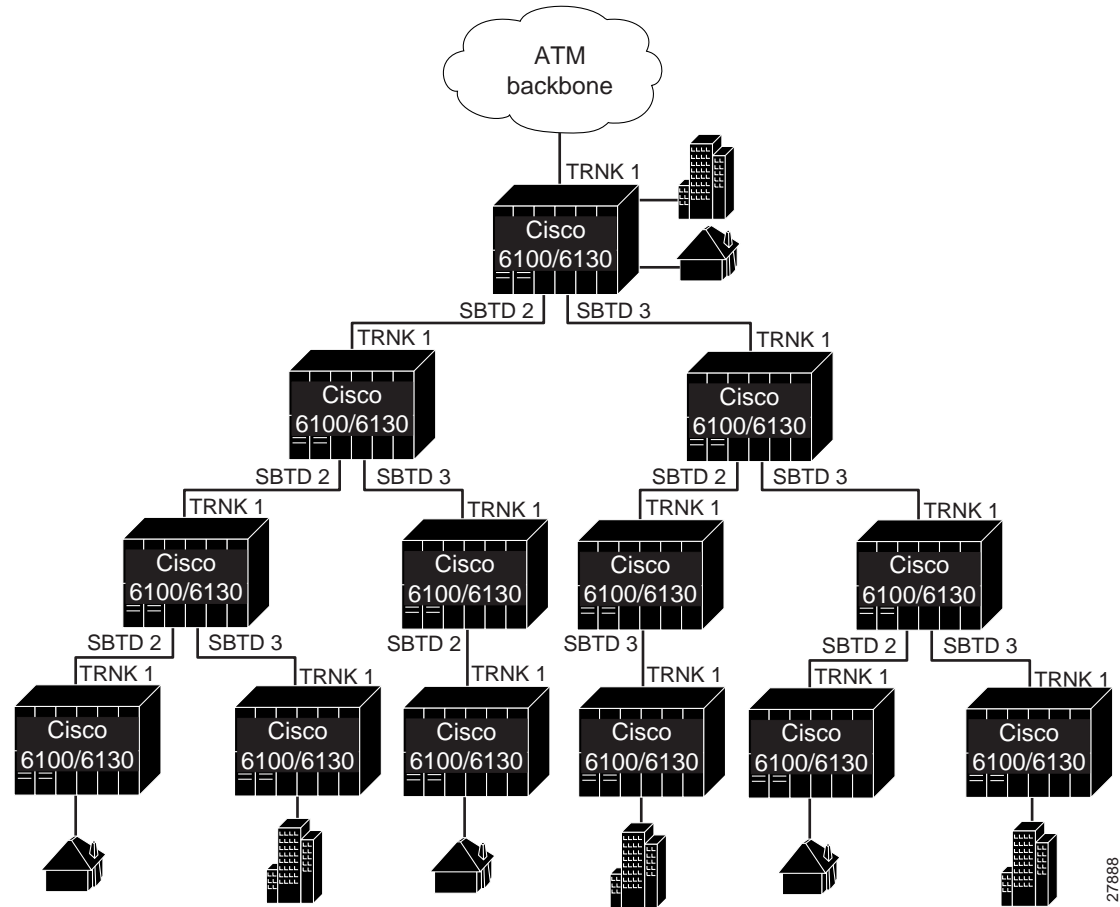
ATM backbone

TRNK 1

Cisco 6100/6130

SBTD 2

SBTD 3

TRNK 1

Cisco 6100/6130

TRNK 1

Cisco 6100/6130

SBTD 2

SBTD 3

SBTD 2

SBTD 3

TRNK 1

Cisco 6100/6130

TRNK 1

Cisco 6100/6130

TRNK 1

Cisco 6100/6130

TRNK 1

Cisco 6100/6130

SBTD 2

SBTD 3

SBTD 2

SBTD 3

SBTD 2

SBTD 3

TRNK 1

Cisco 6100/6130

TRNK 1

Cisco 6100/6130

TRNK 1

Cisco 6100/6130

TRNK 1

Cisco 6100/6130

TRNK 1

Cisco 6100/6130

TRNK 1

Cisco 6100/6130

27888